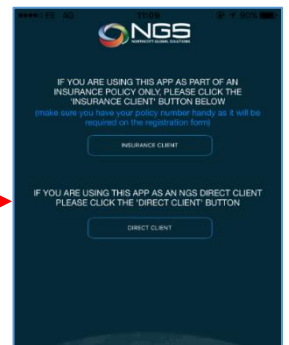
NGS
NOBLECOTT GLOBAL SOLUTIONS

IF YOU ARE USING THIS APP AS PART OF AN INSURANCE POLICY ONLY, PLEASE CLICK THE 'INSURANCE CLIENT' BUTTON BELOW
(make sure you have your policy number handy as it will be required on the registration form)

INSURANCE CLIENT

IF YOU ARE USING THIS APP AS AN NGS DIRECT CLIENT PLEASE CLICK THE 'DIRECT CLIENT' BUTTON

DIRECT CLIENT